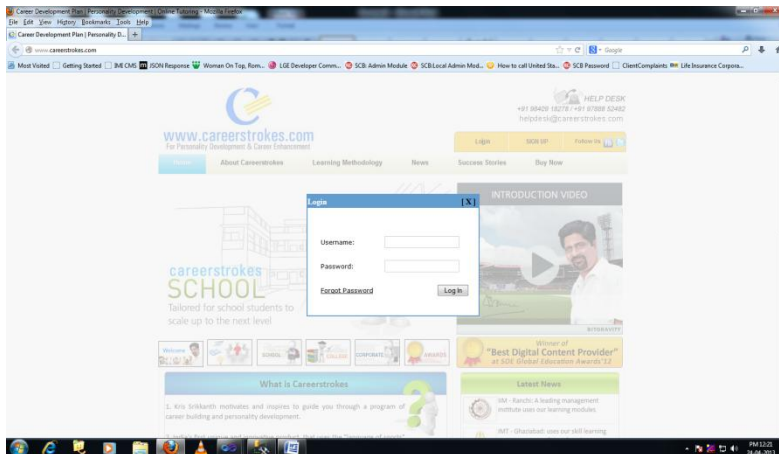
Career Development Plan | Personality Development | Online Tutorials - Mozilla Firefox

File Edit View History Bookmarks Tools Help

Career Development Plan | Personality D... +

www.careerstrokes.com

Google

Most Visited Getting Started IMI CMS JSON Response Woman On Top, Rom... LGE Developer Comm... SCB: Admin Module SCB:Local Admin Mod... How to call United Sta... SCB Password ClientComplaints Life Insurance Corpora...

HELP DESK
+91 98409 19278 / +91 97899 52482
helpdesk@careerstrokes.com

www.careerstrokes.com
For Personality Development & Career Enhancement

Login SIGN UP Follow Us

Home About Careerstrokes Learning Methodology News Success Stories Buy Now

INTRODUCTION VIDEO

Login [X]

Username:

Password:

Forgot Password Log In

careerstrokes
SCHOOL
Tailored for school students to scale up to the next level

Welcome SCHOOL COLLEGE CORPORATE AWARDS

Winner of
"Best Digital Content Provider"
at SDE Global Education Awards'12

What is Careerstrokes

1. Kris Srikkanth motivates and inspires to guide you through a program of career building and personality development.

Latest News

IIM - Ranchi: A leading management institute uses our learning modules

IMT - Ghaziabad: uses our skill learning

PM 12:21
24-04-2013